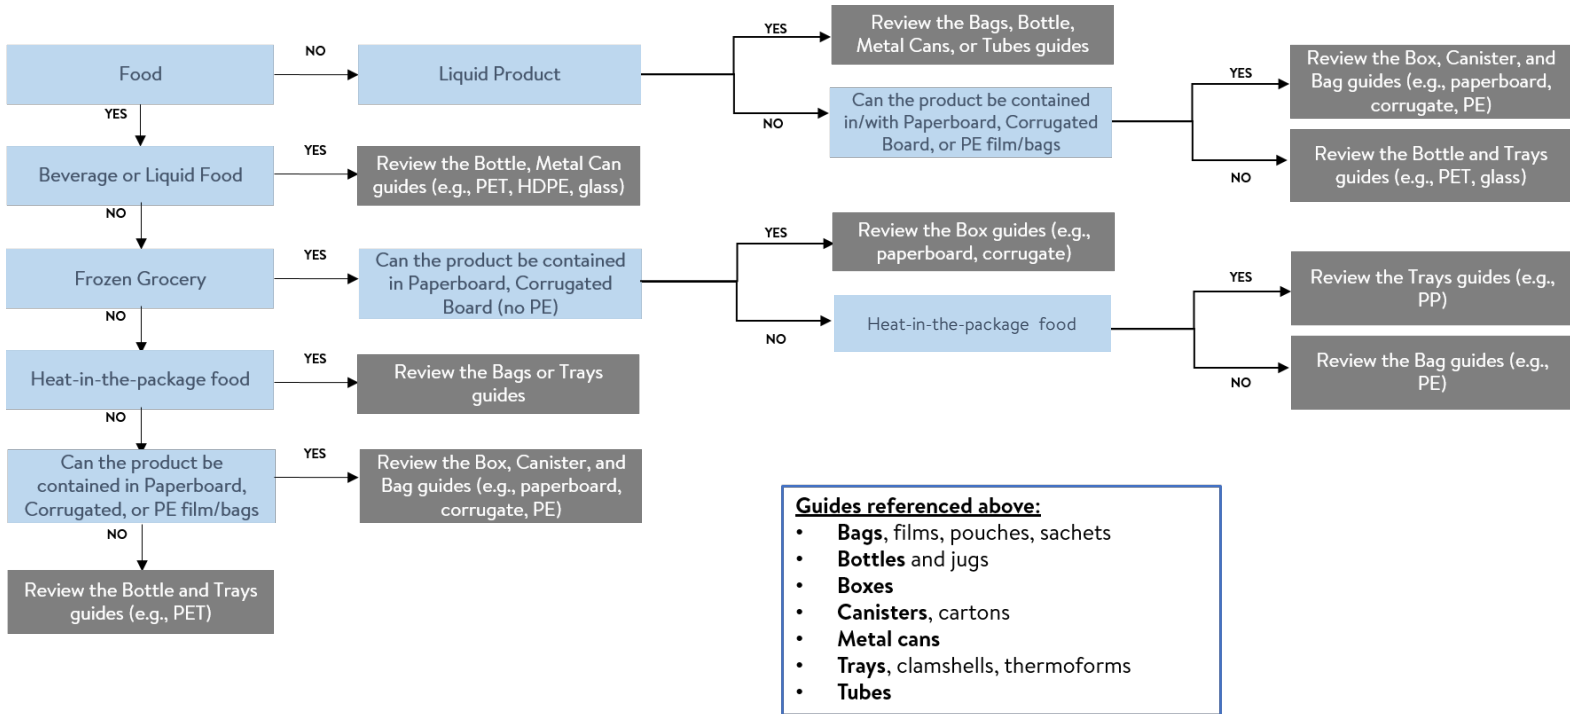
Food

NO

Liquid Product

YES

Review the Bags, Bottle, Metal Cans, or Tubes guides

NO

Can the product be contained in/with Paperboard, Corrugated Board, or PE film/bags

YES

Review the Box, Canister, and Bag guides (e.g., paperboard, corrugate, PE)

NO

Review the Bottle and Trays guides (e.g., PET, glass)

YES

Beverage or Liquid Food

YES

Review the Bottle, Metal Can guides (e.g., PET, HDPE, glass)

NO

Frozen Grocery

YES

Can the product be contained in Paperboard, Corrugated Board (no PE)

YES

Review the Box guides (e.g., paperboard, corrugate)

NO

Heat-in-the-package food

YES

Review the Trays guides (e.g., PP)

NO

Review the Bag guides (e.g., PE)

NO

Heat-in-the-package food

YES

Review the Bags or Trays guides

NO

Can the product be contained in Paperboard, Corrugated, or PE film/bags

YES

Review the Box, Canister, and Bag guides (e.g., paperboard, corrugate, PE)

NO

Review the Bottle and Trays guides (e.g., PET)

Guides referenced above:
• **Bags**, films, pouches, sachets
• **Bottles** and jugs
• **Boxes**
• **Canisters**, cartons
• **Metal cans**
• **Trays**, clamshells, thermoforms
• **Tubes**